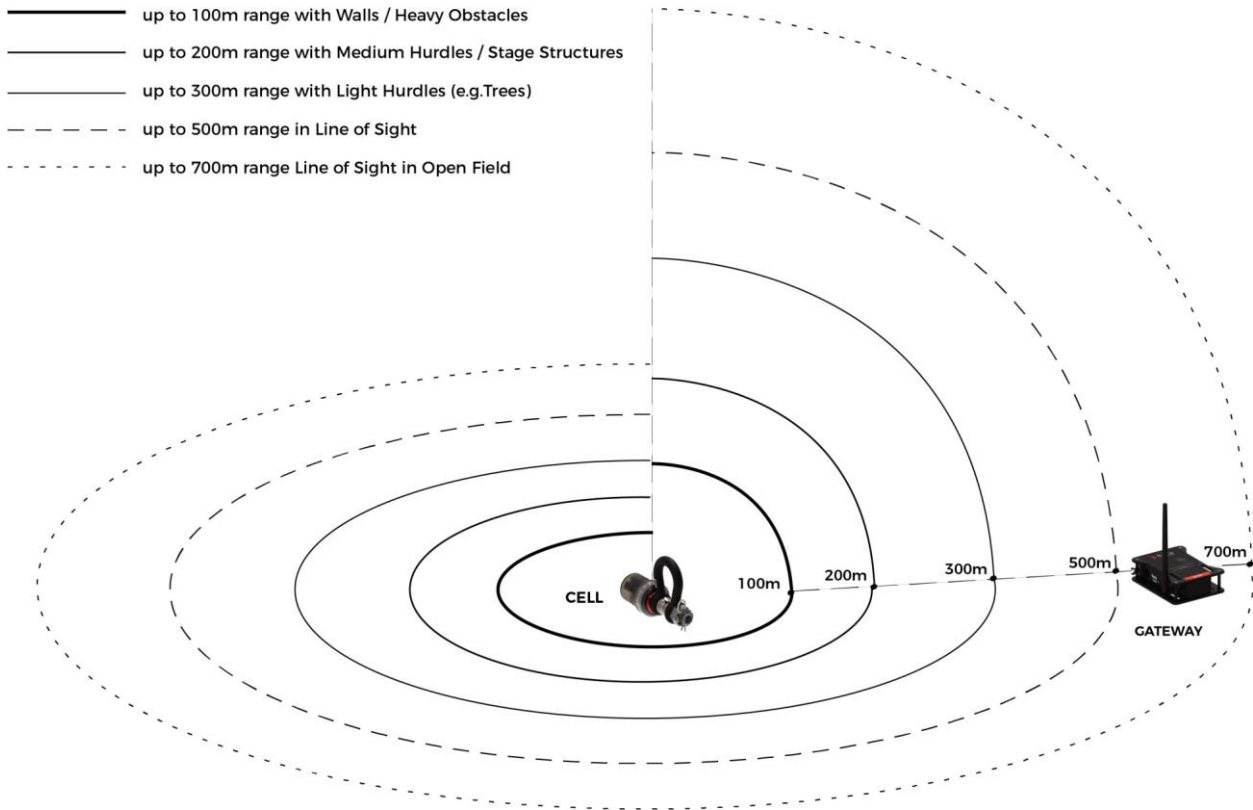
up to 100m range with Walls / Heavy Obstacles
up to 200m range with Medium Hurdles / Stage Structures
up to 300m range with Light Hurdles (e.g.Trees)
up to 500m range in Line of Sight
up to 700m range Line of Sight in Open Field

CELL
100m
200m
300m
500m
700m
GATEWAY